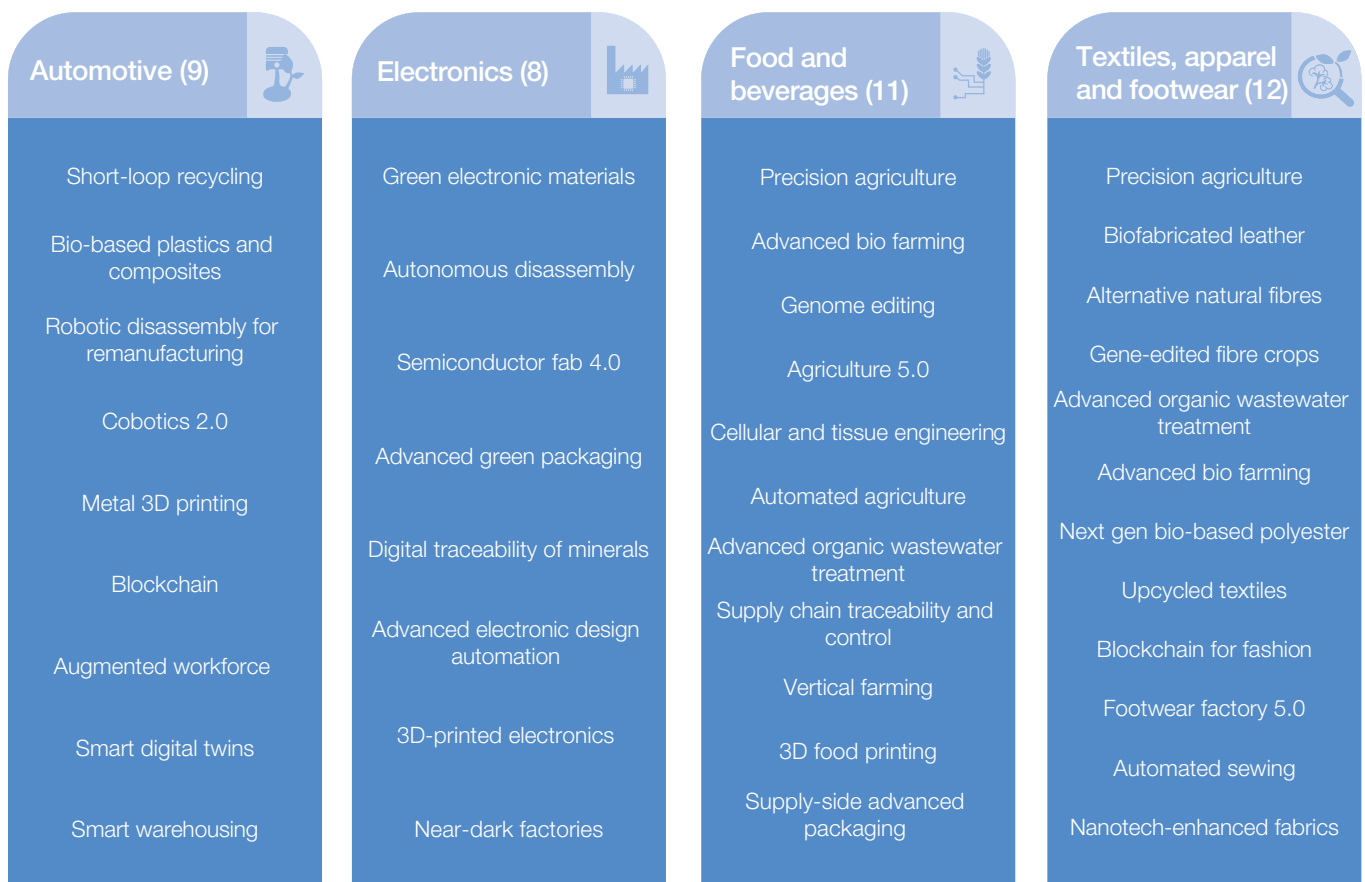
Automotive (9)

Short-loop recycling

Bio-based plastics and composites

Robotic disassembly for remanufacturing

Cobotics 2.0

Metal 3D printing

Blockchain

Augmented workforce

Smart digital twins

Smart warehousing

Electronics (8)

Green electronic materials

Autonomous disassembly

Semiconductor fab 4.0

Advanced green packaging

Digital traceability of minerals

Advanced electronic design automation

3D-printed electronics

Near-dark factories

Food and beverages (11)

Precision agriculture

Advanced bio farming

Genome editing

Agriculture 5.0

Cellular and tissue engineering

Automated agriculture

Advanced organic wastewater treatment

Supply chain traceability and control

Vertical farming

3D food printing

Supply-side advanced packaging

Textiles, apparel and footwear (12)

Precision agriculture

Biofabricated leather

Alternative natural fibres

Gene-edited fibre crops

Advanced organic wastewater treatment

Advanced bio farming

Next gen bio-based polyester

Upcycled textiles

Blockchain for fashion

Footwear factory 5.0

Automated sewing

Nanotech-enhanced fabrics